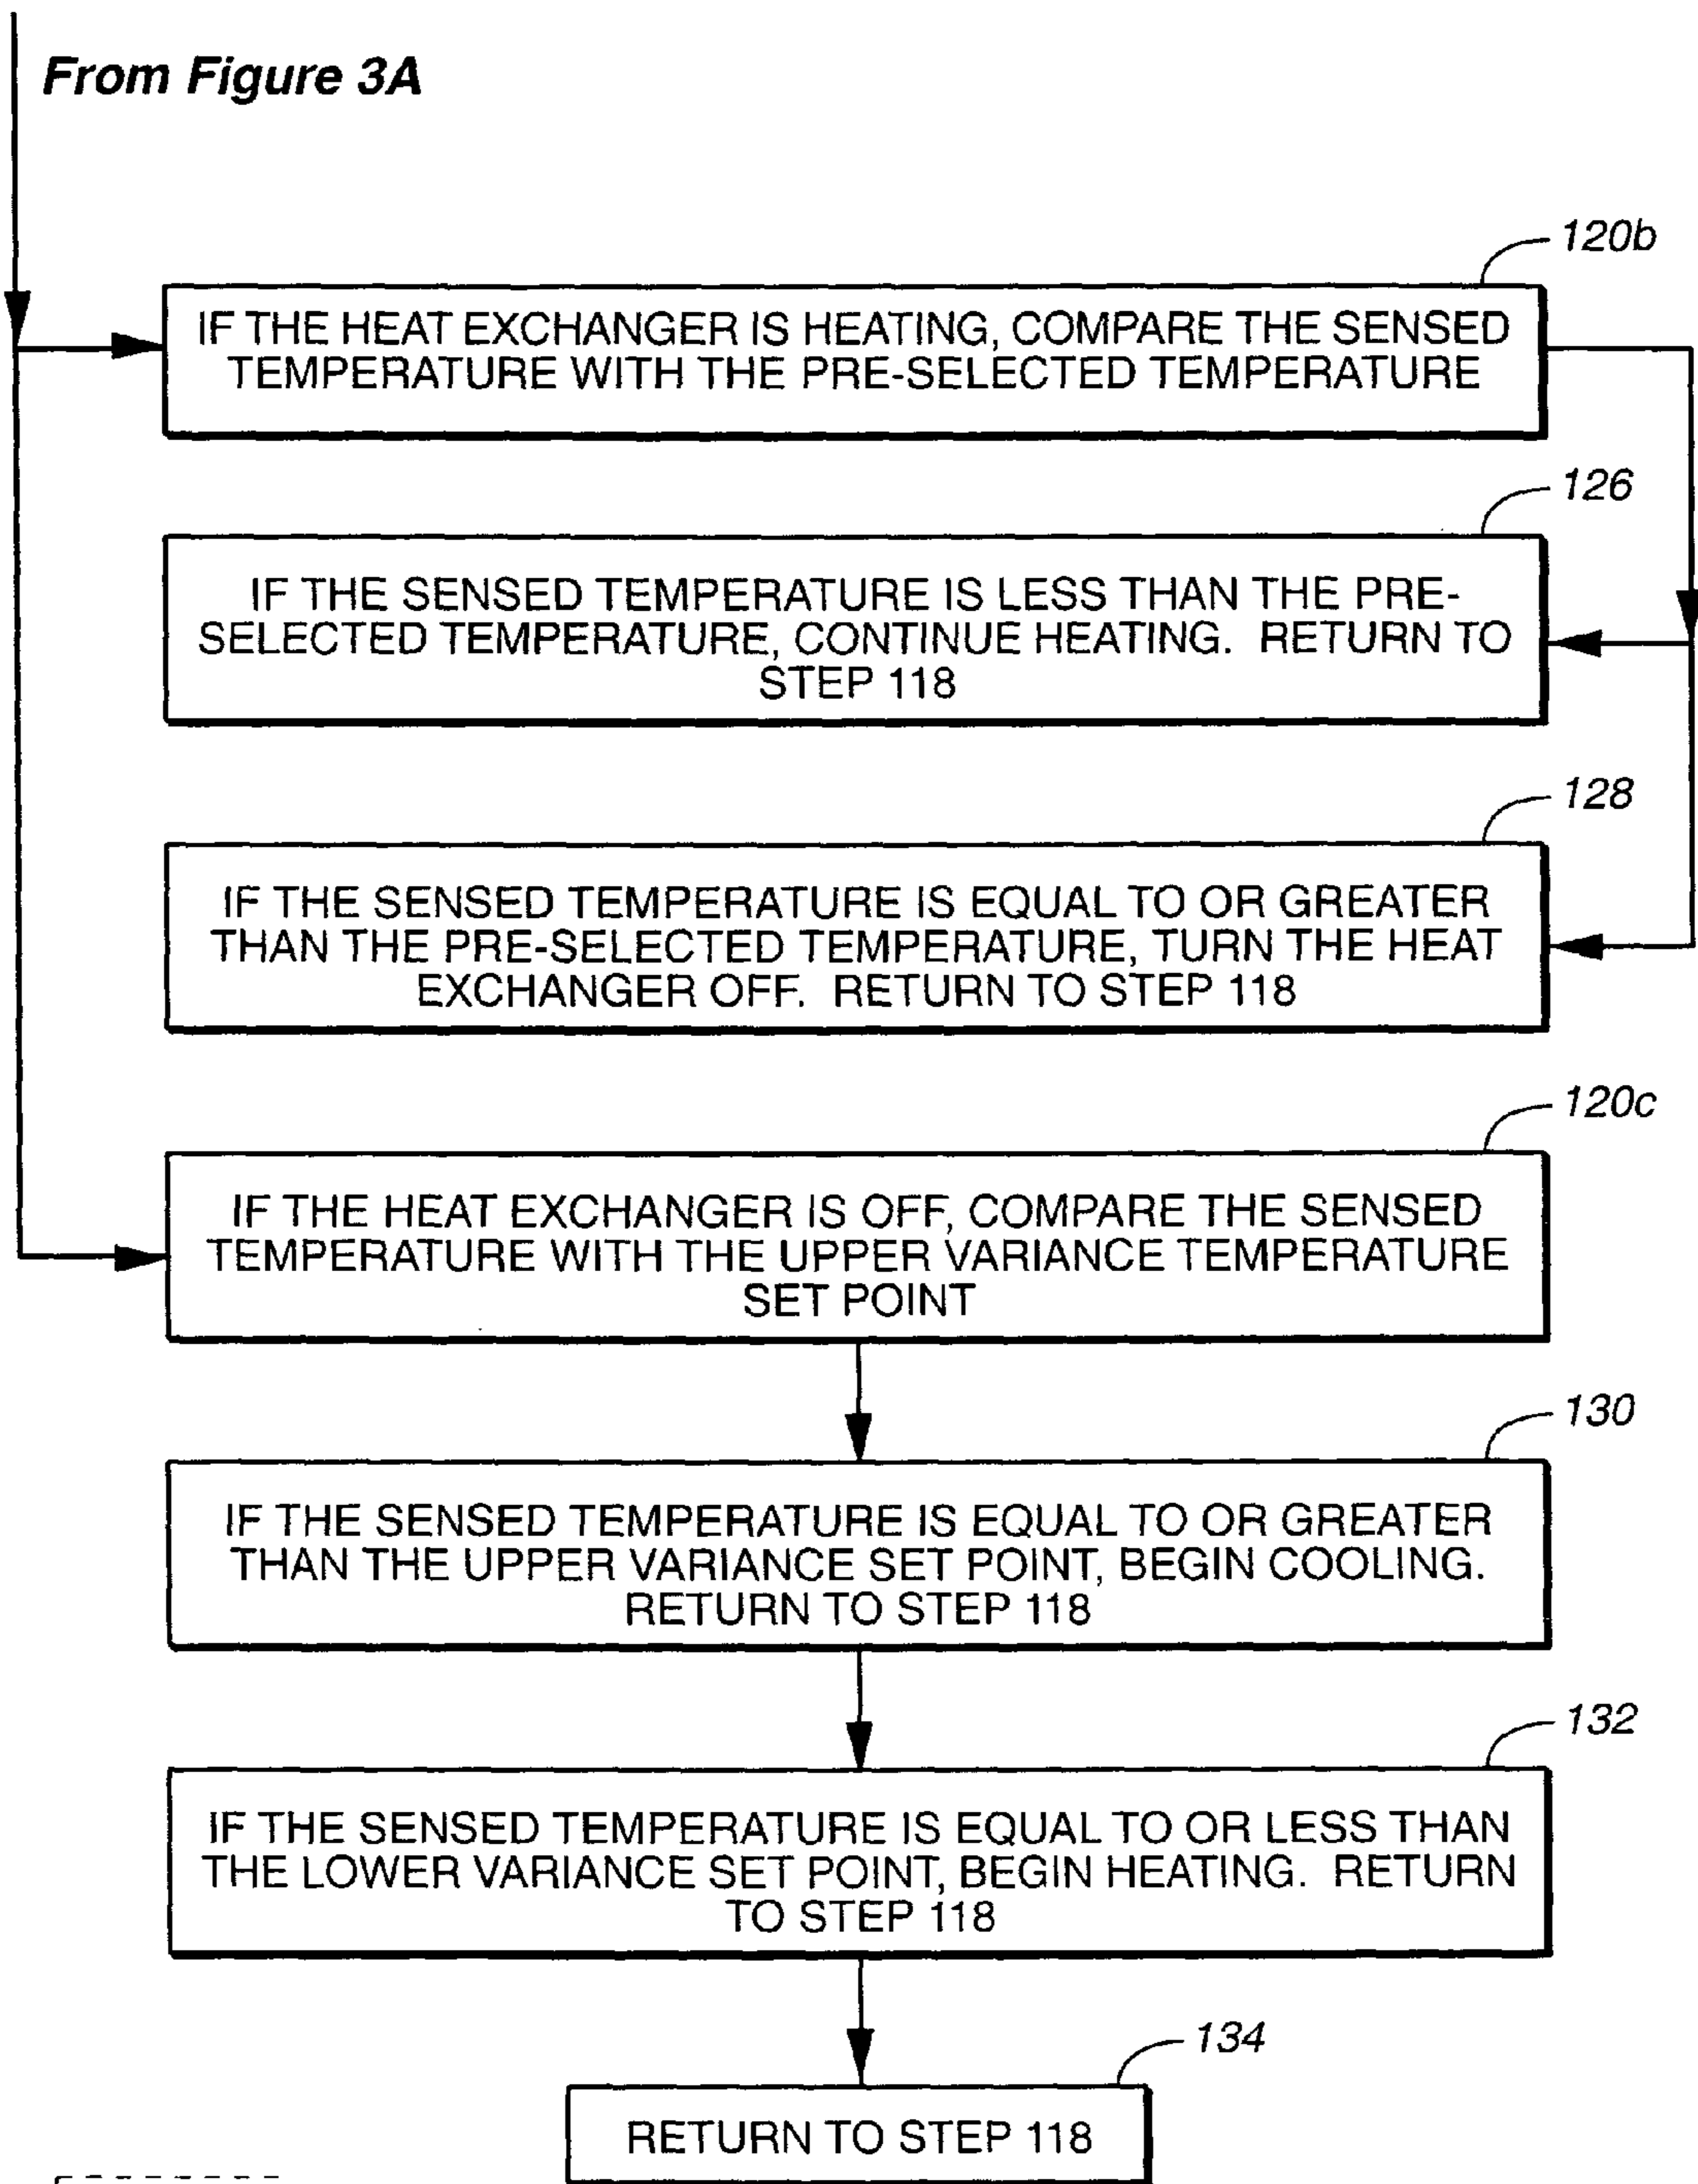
From Figure 3A

120b

IF THE HEAT EXCHANGER IS HEATING, COMPARE THE SENSED TEMPERATURE WITH THE PRE-SELECTED TEMPERATURE

126

IF THE SENSED TEMPERATURE IS LESS THAN THE PRE-SELECTED TEMPERATURE, CONTINUE HEATING. RETURN TO STEP 118

128

IF THE SENSED TEMPERATURE IS EQUAL TO OR GREATER THAN THE PRE-SELECTED TEMPERATURE, TURN THE HEAT EXCHANGER OFF. RETURN TO STEP 118

120c

IF THE HEAT EXCHANGER IS OFF, COMPARE THE SENSED TEMPERATURE WITH THE UPPER VARIANCE TEMPERATURE SET POINT

130

IF THE SENSED TEMPERATURE IS EQUAL TO OR GREATER THAN THE UPPER VARIANCE SET POINT, BEGIN COOLING. RETURN TO STEP 118

132

IF THE SENSED TEMPERATURE IS EQUAL TO OR LESS THAN THE LOWER VARIANCE SET POINT, BEGIN HEATING. RETURN TO STEP 118

134

RETURN TO STEP 118